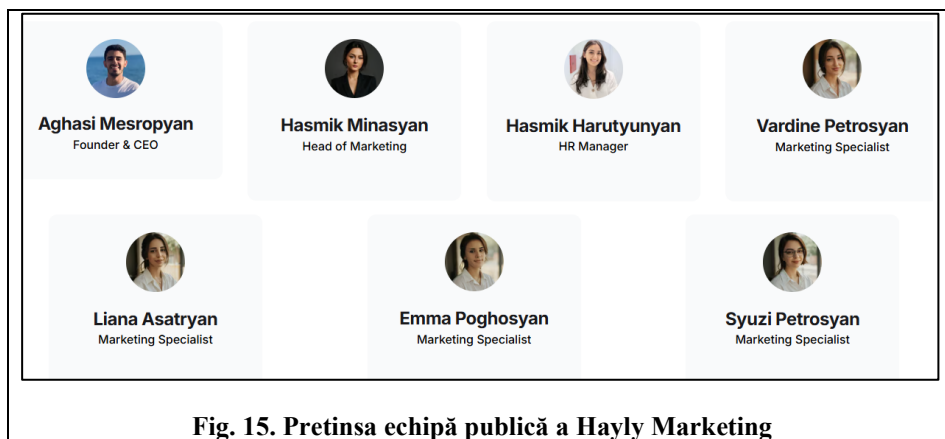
Aghasi Mesropyan
Founder & CEO

Hasmik Minasyan
Head of Marketing

Hasmik Harutyunyan
HR Manager

Vardine Petrosyan
Marketing Specialist

Liana Asatryan
Marketing Specialist

Emma Poghosyan
Marketing Specialist

Syuzi Petrosyan
Marketing Specialist

Fig. 15. Pretinsa echipă publică a Hayly Marketing